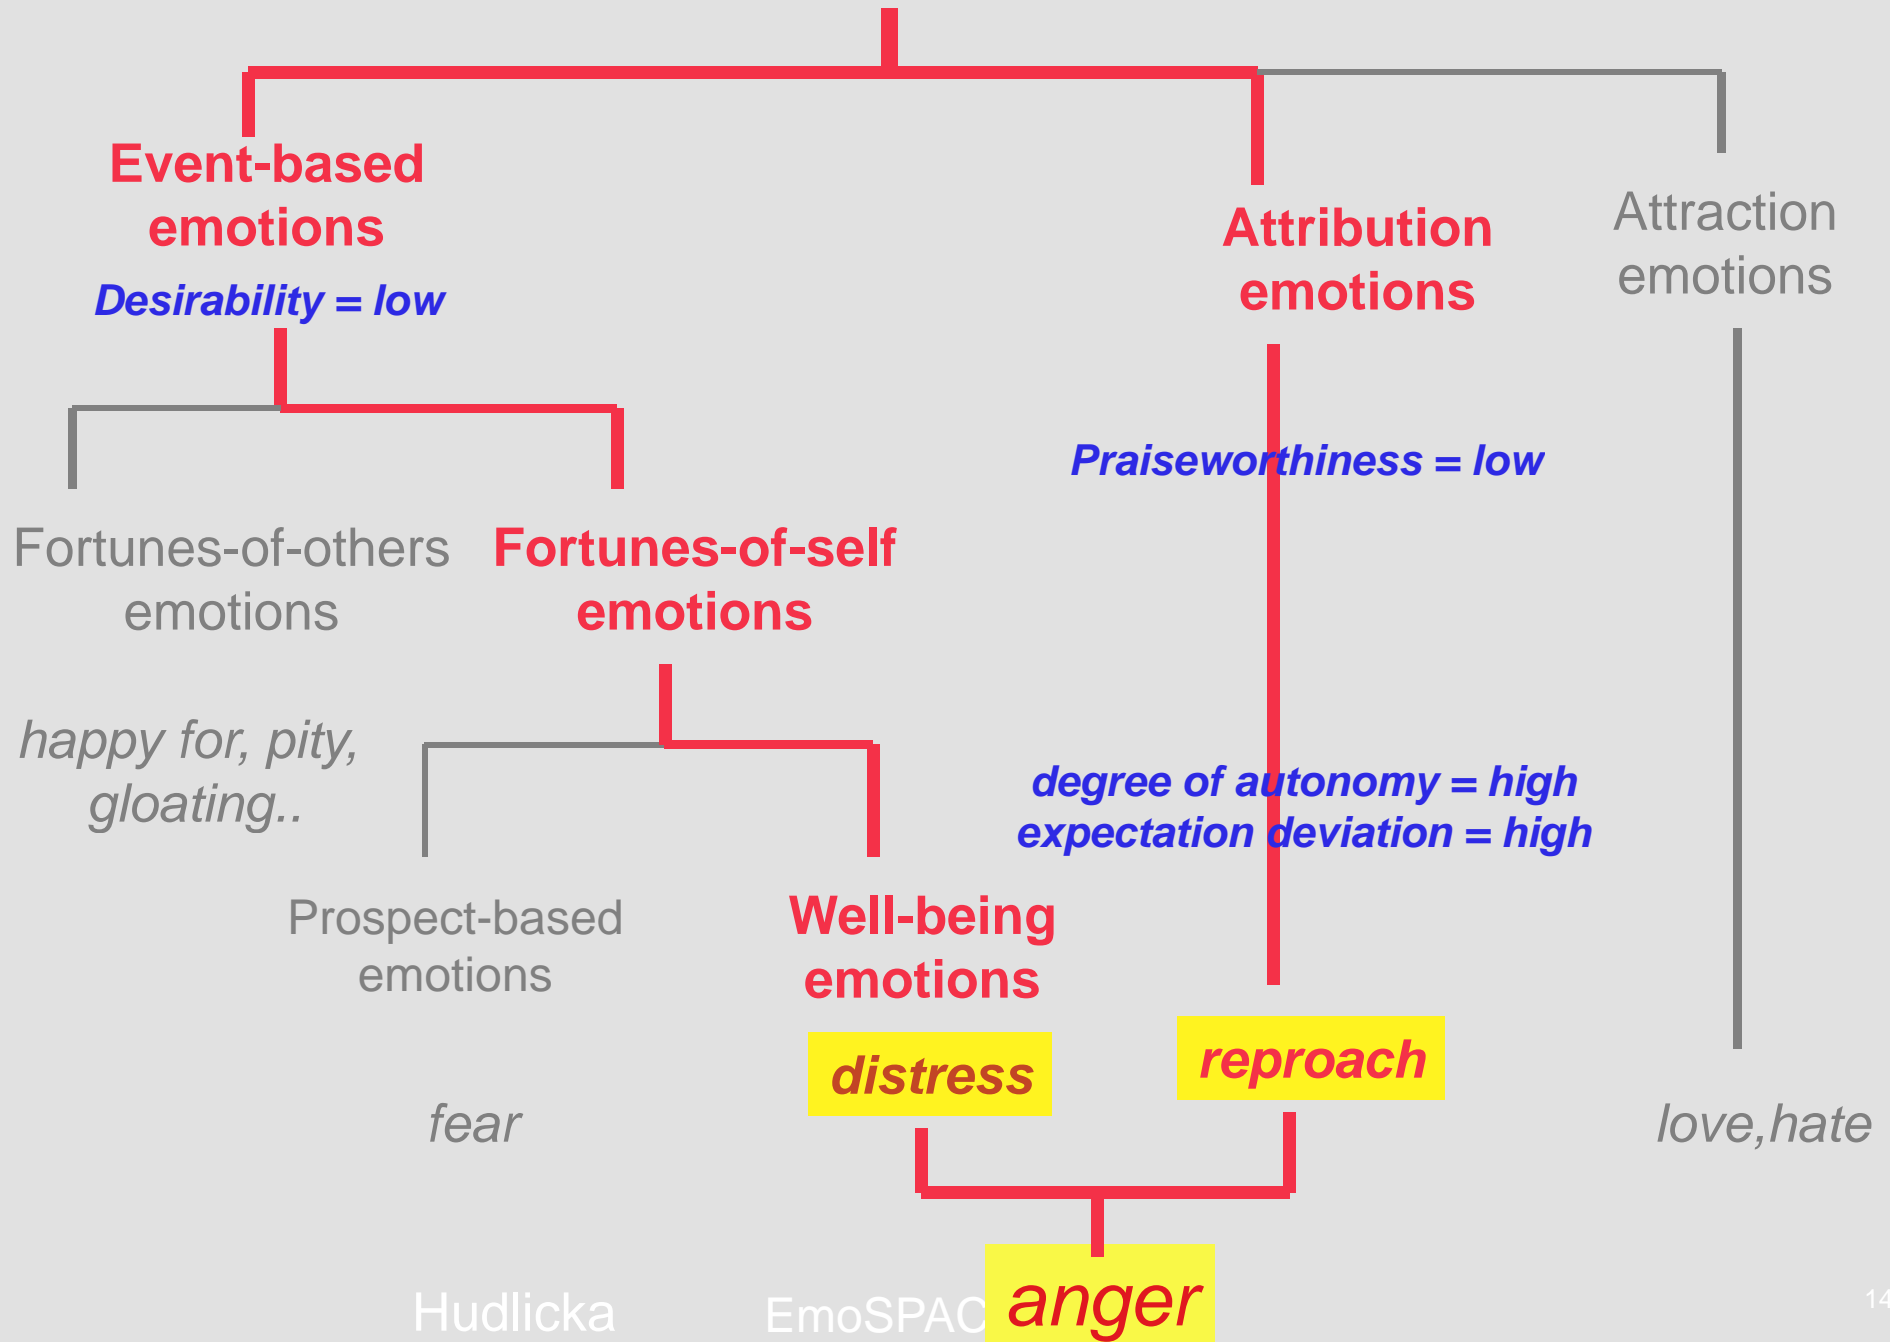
Event-based emotions

Desirability = low

Attribution emotions

Attraction emotions

Praiseworthiness = low

Fortunes-of-others emotions

Fortunes-of-self emotions

happy for, pity, gloating..

degree of autonomy = high
expectation deviation = high

Prospect-based emotions

Well-being emotions

distress

reproach

fear

love,hate

anger

Hudlicka

EmoSPAC

14